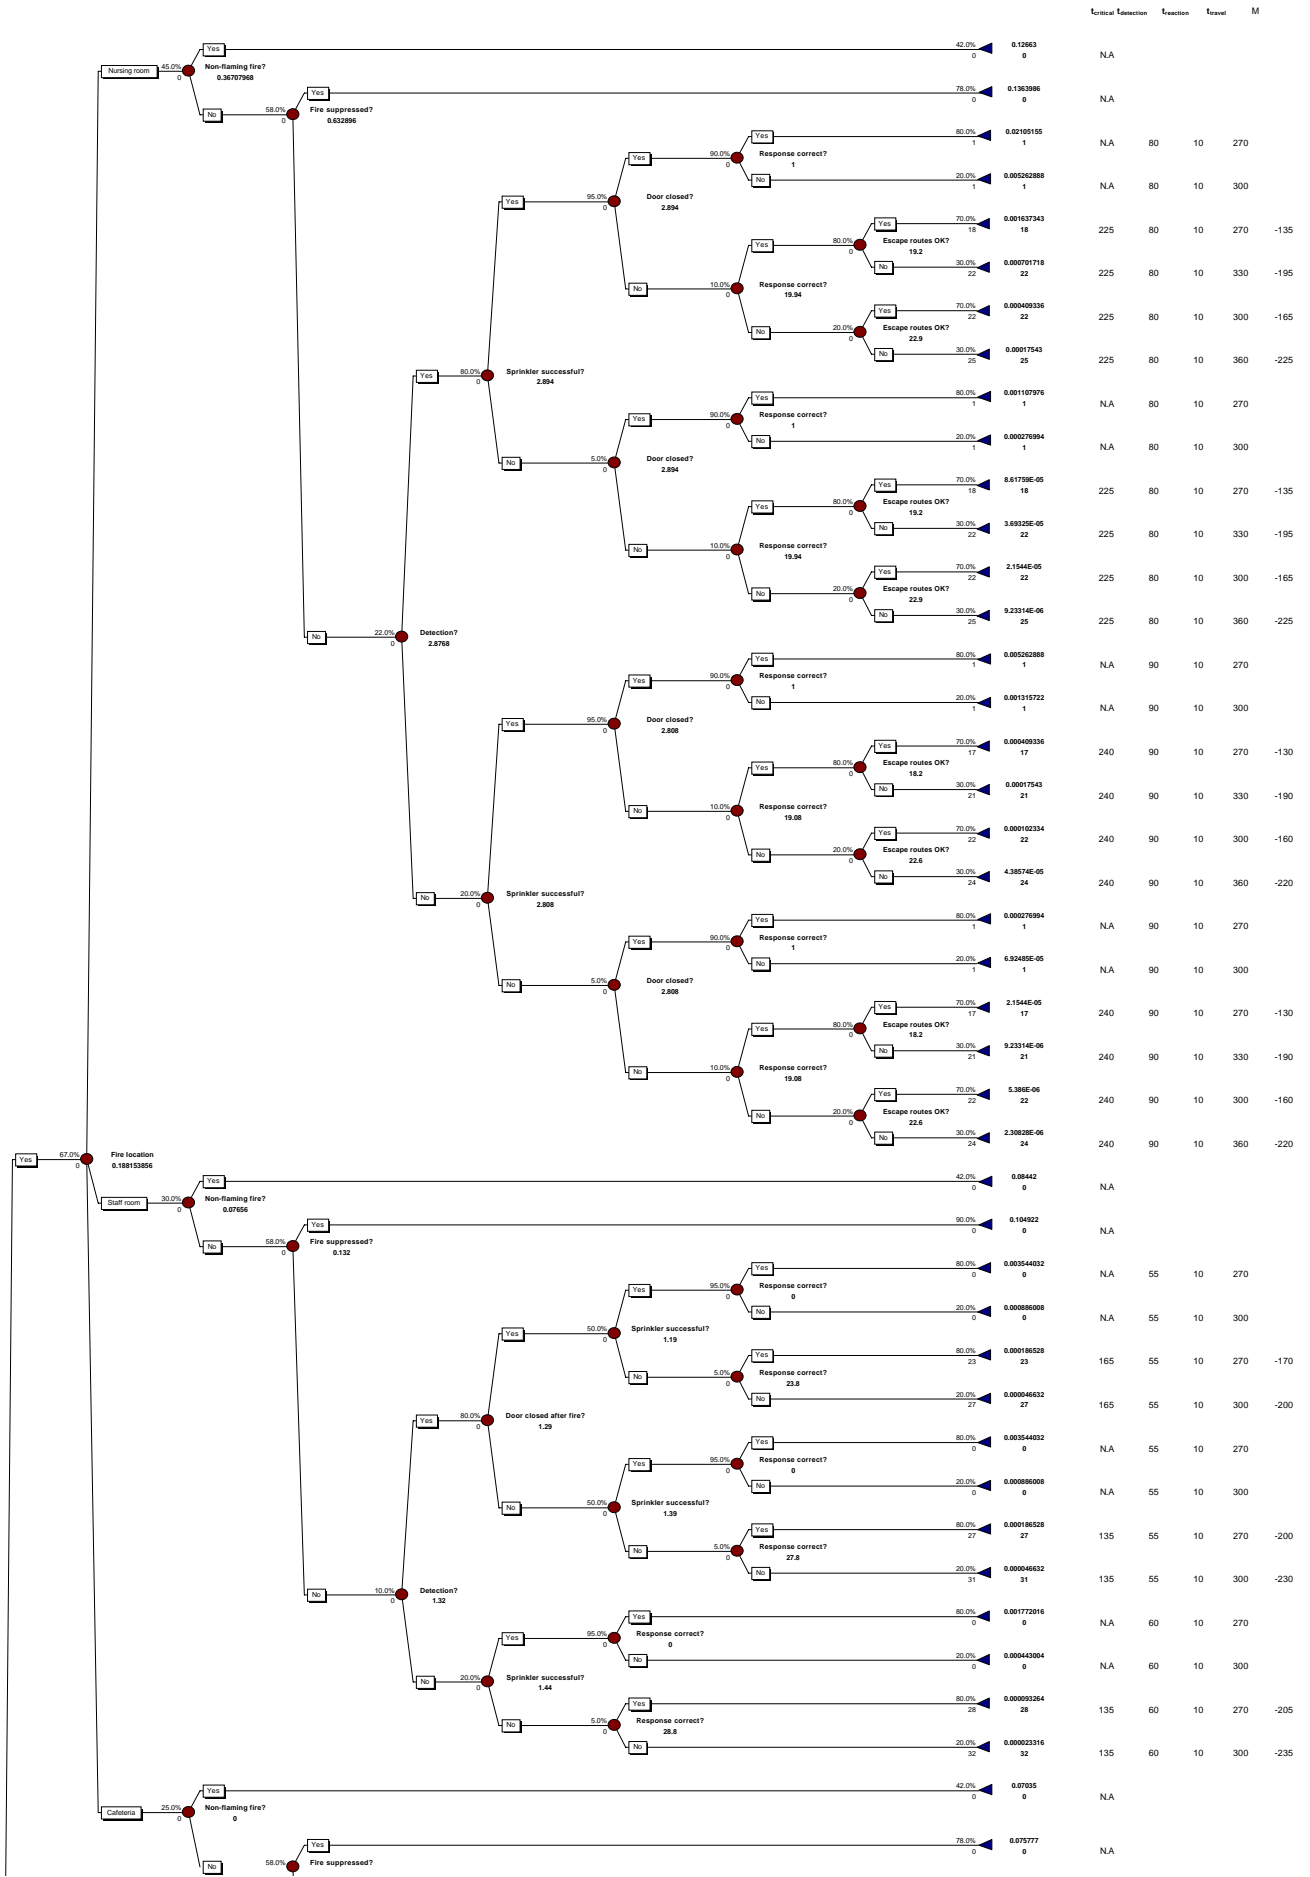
$t_{critical}$ $t_{detection}$ $t_{reaction}$ $t_{travel}$ M

Nursing room 45.0% 0
Non-flaming fire?
0.36707968
Yes 42.0% 0 0.12663 0 N.A
No 58.0% 0
Fire suppressed?
0.632896
Yes 78.0% 0 0.1363986 0 N.A
No 22.0% 0
Detection?
2.8768
Yes 80.0% 0
Sprinkler successful?
2.894
Yes 95.0% 0
Door closed?
2.894
Yes 90.0% 0
Response correct?
1
Yes 80.0% 1 0.02105155 1 N.A 80 10 270
No 20.0% 1 0.005262888 1 N.A 80 10 300
No 10.0% 0
Response correct?
19.94
Yes 80.0% 0
Escape routes OK?
19.2
Yes 70.0% 18 0.001637343 18 225 80 10 270 -135
No 30.0% 22 0.000701718 22 225 80 10 330 -195
No 20.0% 0
Escape routes OK?
22.9
Yes 70.0% 22 0.000409336 22 225 80 10 300 -165
No 30.0% 25 0.00017543 25 225 80 10 360 -225
No 5.0% 0
Door closed?
2.894
Yes 90.0% 0
Response correct?
1
Yes 80.0% 1 0.001107976 1 N.A 80 10 270
No 20.0% 1 0.000276994 1 N.A 80 10 300
No 10.0% 0
Response correct?
19.94
Yes 80.0% 0
Escape routes OK?
19.2
Yes 70.0% 18 8.61759E-05 18 225 80 10 270 -135
No 30.0% 22 3.69325E-05 22 225 80 10 330 -195
No 20.0% 0
Escape routes OK?
22.9
Yes 70.0% 22 2.1544E-05 22 225 80 10 300 -165
No 30.0% 25 9.23314E-06 25 225 80 10 360 -225
No 20.0% 0
Sprinkler successful?
2.808
Yes 95.0% 0
Door closed?
2.808
Yes 90.0% 0
Response correct?
1
Yes 80.0% 1 0.005262888 1 N.A 90 10 270
No 20.0% 1 0.001315722 1 N.A 90 10 300
No 10.0% 0
Response correct?
19.08
Yes 80.0% 0
Escape routes OK?
18.2
Yes 70.0% 17 0.000409336 17 240 90 10 270 -130
No 30.0% 21 0.00017543 21 240 90 10 330 -190
No 20.0% 0
Escape routes OK?
22.6
Yes 70.0% 22 0.000102334 22 240 90 10 300 -160
No 30.0% 24 4.38574E-05 24 240 90 10 360 -220
No 5.0% 0
Door closed?
2.808
Yes 90.0% 0
Response correct?
1
Yes 80.0% 1 0.000276994 1 N.A 90 10 270
No 20.0% 1 6.92485E-05 1 N.A 90 10 300
No 10.0% 0
Response correct?
19.08
Yes 80.0% 0
Escape routes OK?
18.2
Yes 70.0% 17 2.1544E-05 17 240 90 10 270 -130
No 30.0% 21 9.23314E-06 21 240 90 10 330 -190
No 20.0% 0
Escape routes OK?
22.6
Yes 70.0% 22 5.386E-06 22 240 90 10 300 -160
No 30.0% 24 2.30828E-06 24 240 90 10 360 -220

Yes 67.0% 0
Fire location
0.188153856

Staff room 30.0% 0
Non-flaming fire?
0.07656
Yes 42.0% 0 0.08442 0 N.A
No 58.0% 0
Fire suppressed?
0.132
Yes 90.0% 0 0.104922 0 N.A
No 10.0% 0
Detection?
1.32
Yes 80.0% 0
Door closed after fire?
1.29
Yes 50.0% 0
Sprinkler successful?
1.19
Yes 95.0% 0
Response correct?
0
Yes 80.0% 0 0.003544032 0 N.A 55 10 270
No 20.0% 0 0.000886008 0 N.A 55 10 300
No 5.0% 0
Response correct?
23.8
Yes 80.0% 23 0.000186528 23 165 55 10 270 -170
No 20.0% 27 0.000046632 27 165 55 10 300 -200
No 50.0% 0
Sprinkler successful?
1.39
Yes 95.0% 0
Response correct?
0
Yes 80.0% 0 0.003544032 0 N.A 55 10 270
No 20.0% 0 0.000886008 0 N.A 55 10 300
No 5.0% 0
Response correct?
27.8
Yes 80.0% 27 0.000186528 27 135 55 10 270 -200
No 20.0% 31 0.000046632 31 135 55 10 300 -230
No 20.0% 0
Sprinkler successful?
1.44
Yes 95.0% 0
Response correct?
0
Yes 80.0% 0 0.001772016 0 N.A 60 10 270
No 20.0% 0 0.000443004 0 N.A 60 10 300
No 5.0% 0
Response correct?
28.8
Yes 80.0% 28 0.000093264 28 135 60 10 270 -205
No 20.0% 32 0.000023316 32 135 60 10 300 -235

Cafeteria 25.0% 0
Non-flaming fire?
0
Yes 42.0% 0 0.07035 0 N.A
No 58.0%
Fire suppressed?
Yes 78.0% 0 0.075777 0 N.A